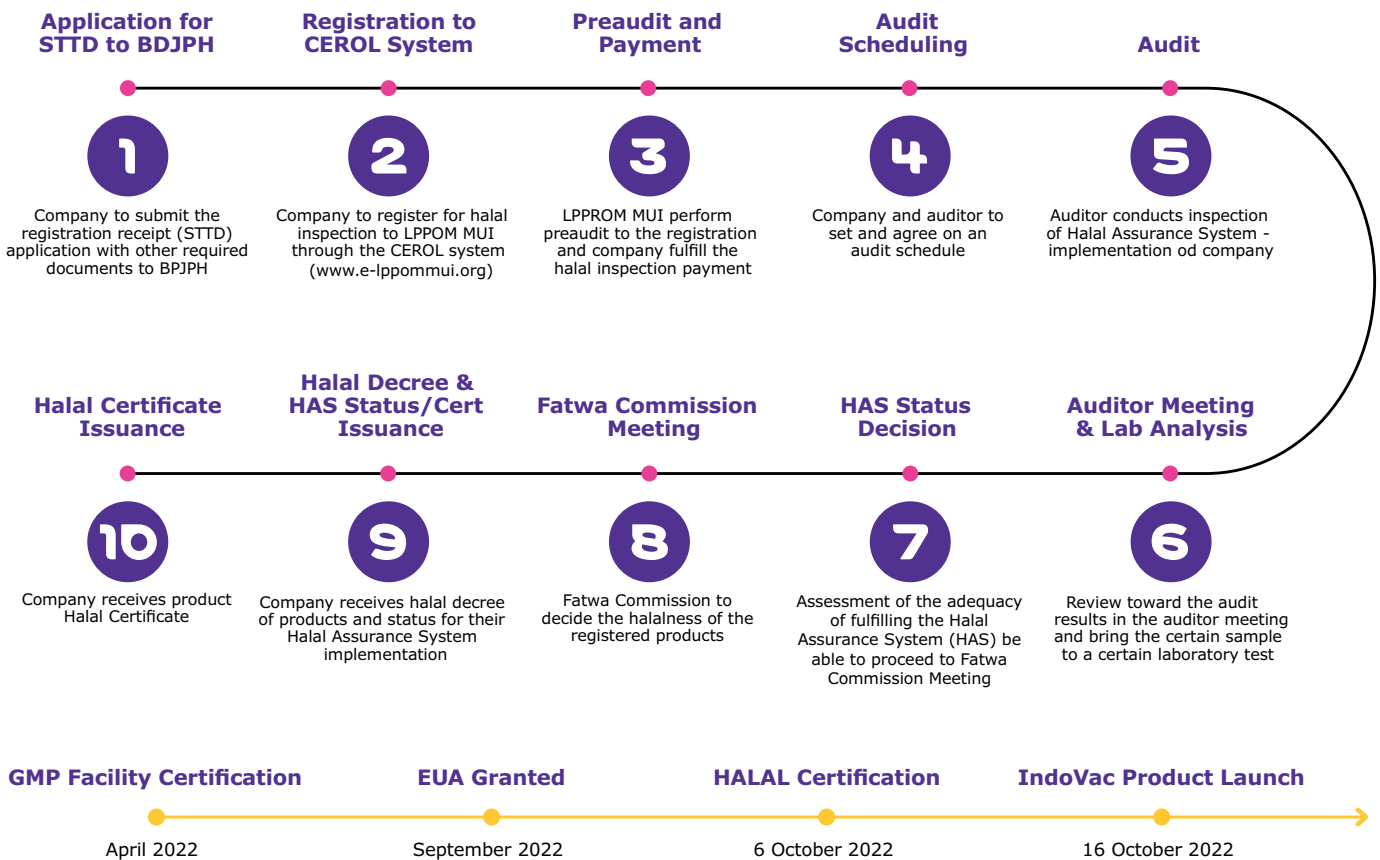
Application for STTD to BDJPH

1

Company to submit the registration receipt (STTD) application with other required documents to BPJPH

Registration to CEROL System

2

Company to register for halal inspection to LPPOM MUI through the CEROL system (www.e-lppommui.org)

Preaudit and Payment

3

LPPROM MUI perform preaudit to the registration and company fulfill the halal inspection payment

Audit Scheduling

4

Company and auditor to set and agree on an audit schedule

Audit

5

Auditor conducts inspection of Halal Assurance System - implementation od company

Halal Certificate Issuance

10

Company receives product Halal Certificate

Halal Decree & HAS Status/Cert Issuance

9

Company receives halal decree of products and status for their Halal Assurance System implementation

Fatwa Commission Meeting

8

Fatwa Commission to decide the halalness of the registered products

HAS Status Decision

7

Assessment of the adequacy of fulfilling the Halal Assurance System (HAS) be able to proceed to Fatwa Commission Meeting

Auditor Meeting & Lab Analysis

6

Review toward the audit results in the auditor meeting and bring the certain sample to a certain laboratory test

GMP Facility Certification

April 2022

EUA Granted

September 2022

HALAL Certification

6 October 2022

IndoVac Product Launch

16 October 2022